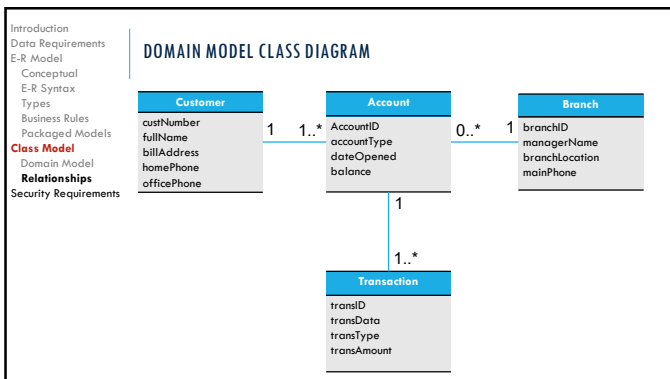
Introduction
Data Requirements
E-R Model
Conceptual
E-R Syntax
Types
Business Rules
Packaged Models
Class Model
Domain Model
Relationships
Security Requirements

DOMAIN MODEL CLASS DIAGRAM

Customer
custNumber
fullName
billAddress
homePhone
officePhone

1 1..*

Account
AccountID
accountType
dateOpened
balance

0..* 1

Branch
branchID
managerName
branchLocation
mainPhone

1

1..*

Transaction
transID
transData
transType
transAmount